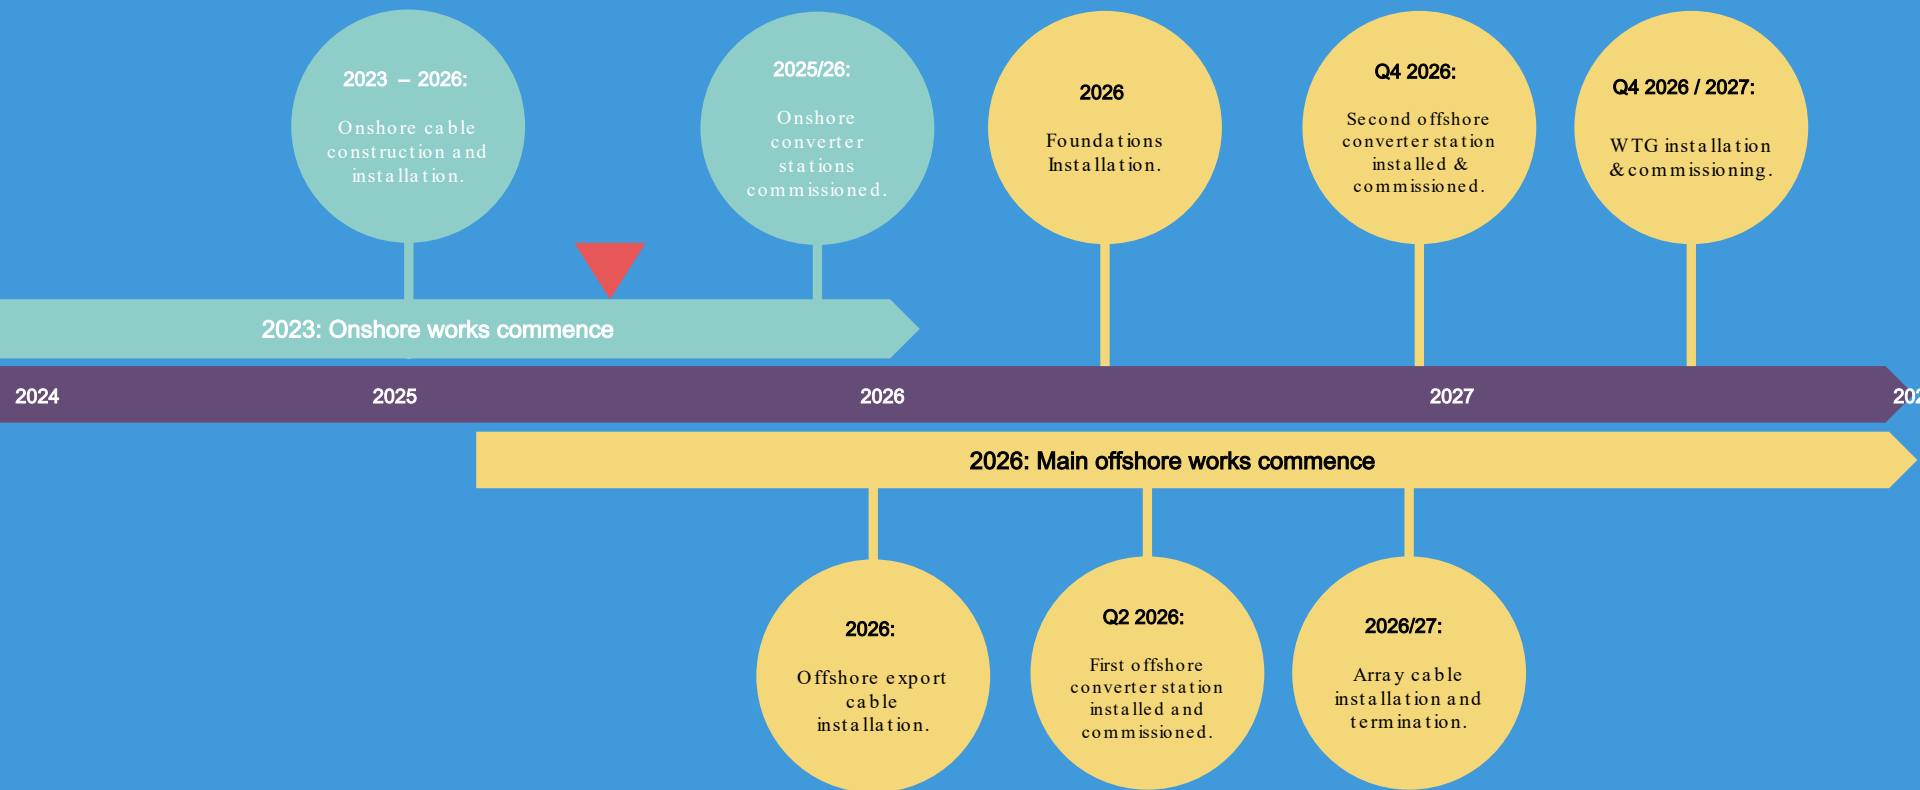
2023 – 2026:

Onshore cable construction and installation.

2025/26:

Onshore converter stations commissioned.

2026

Foundations Installation.

Q4 2026:

Second offshore converter station installed & commissioned.

Q4 2026 / 2027:

WTG installation & commissioning.

2023: Onshore works commence

2024 2025 2026 2027 202

2026: Main offshore works commence

2026:

Offshore export cable installation.

Q2 2026:

First offshore converter station installed and commissioned.

2026/27:

Array cable installation and termination.